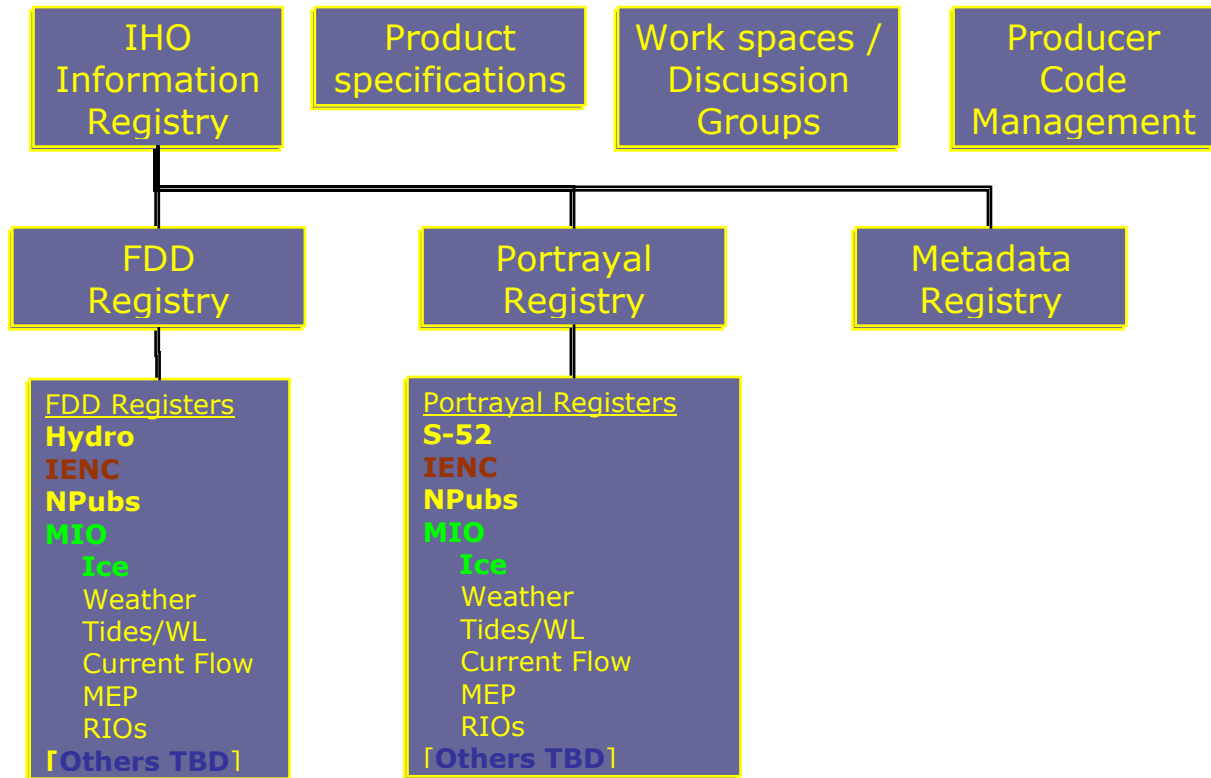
IHO Information Registry

Product specifications

Work spaces / Discussion Groups

Producer Code Management

FDD Registry

Portrayal Registry

Metadata Registry

FDD Registers
Hydro
IENC
NPubs
MIO
Ice
Weather
Tides/WL
Current Flow
MEP
RIOs
[Others TBD]

Portrayal Registers
S-52
IENC
NPubs
MIO
Ice
Weather
Tides/WL
Current Flow
MEP
RIOs
[Others TBD]